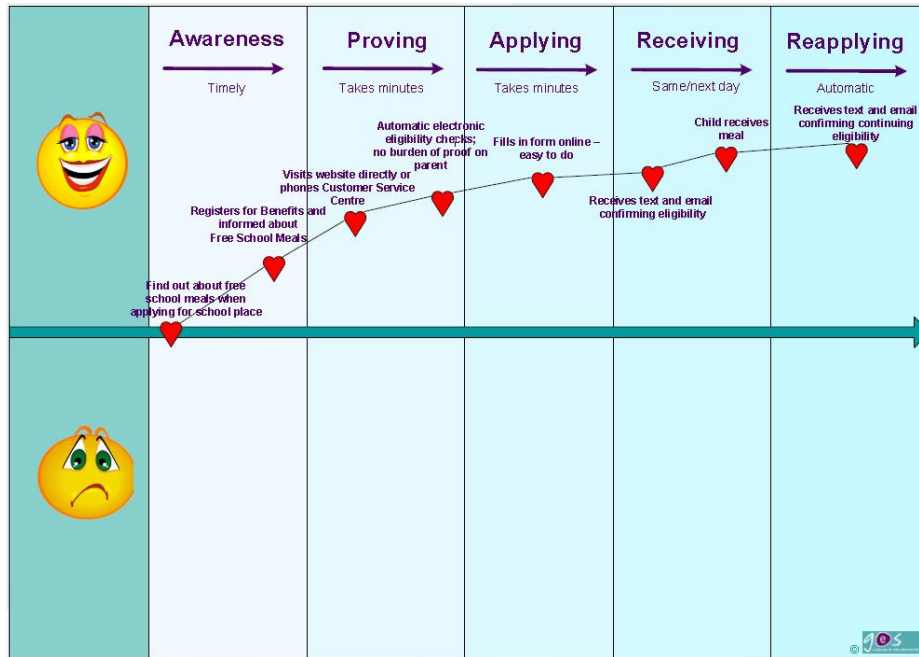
Awareness
Timely

Proving
Takes minutes

Applying
Takes minutes

Receiving
Same/next day

Reapplying
Automatic

Find out about free school meals when applying for school place

Registers for Benefits and informed about Free School Meals

Visits website directly or phones Customer Service Centre

Automatic electronic eligibility checks; no burden of proof on parent

Fills in form online – easy to do

Receives text and email confirming eligibility

Child receives meal

Receives text and email confirming continuing eligibility

© ges